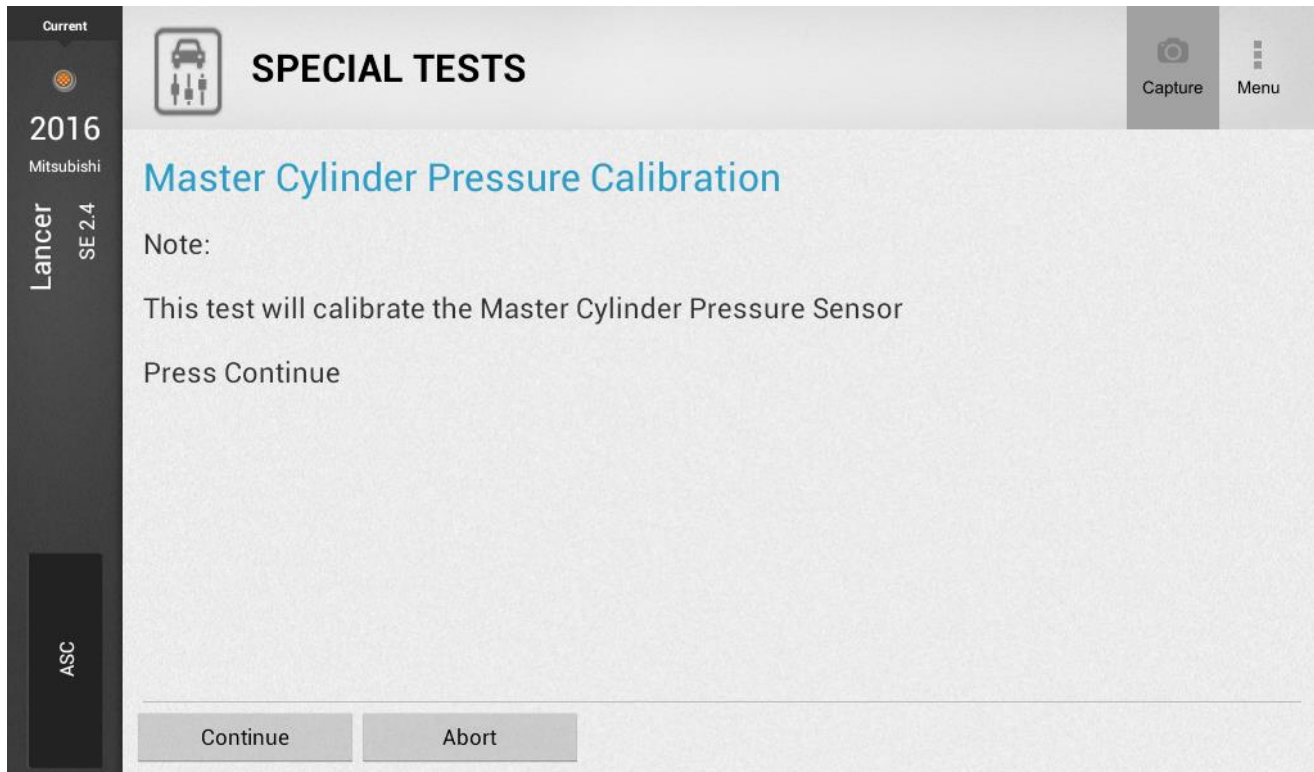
Current

2016

Mitsubishi

Lancer

SE 2.4

ASC

SPECIAL TESTS

Capture

Menu

Master Cylinder Pressure Calibration

Note:

This test will calibrate the Master Cylinder Pressure Sensor

Press Continue

Continue

Abort